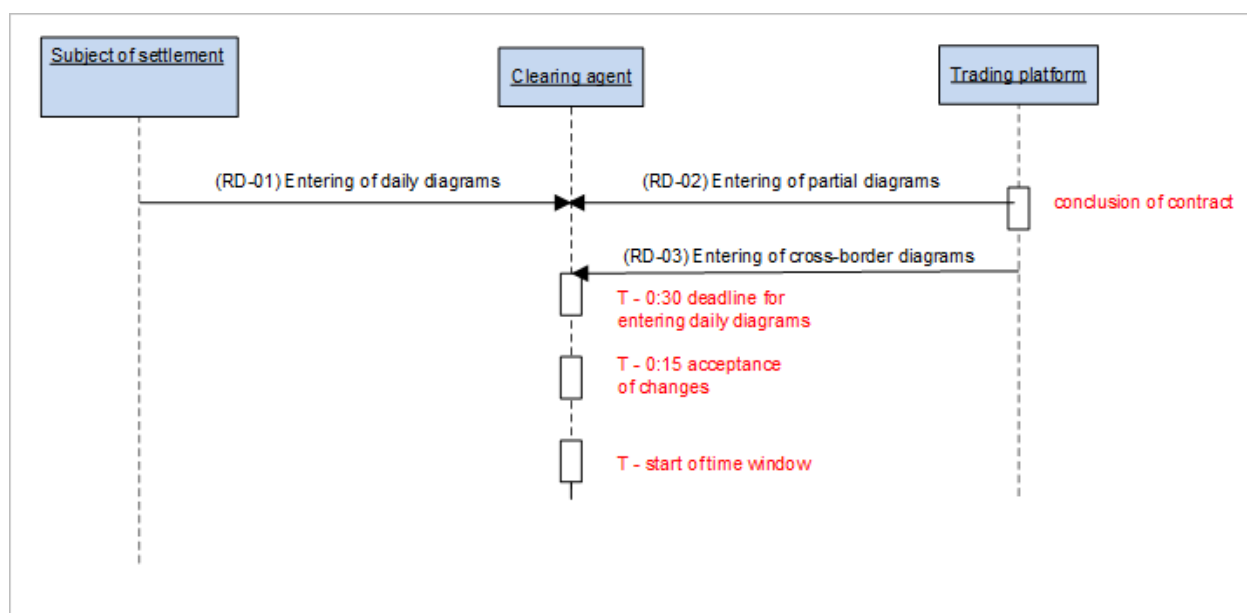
Subject of settlement

Clearing agent

Trading platform

(RD-01) Entering of daily diagrams

(RD-02) Entering of partial diagrams

conclusion of contract

(RD-03) Entering of cross-border diagrams

T - 0:30 deadline for entering daily diagrams

T - 0:15 acceptance of changes

T - start of time window